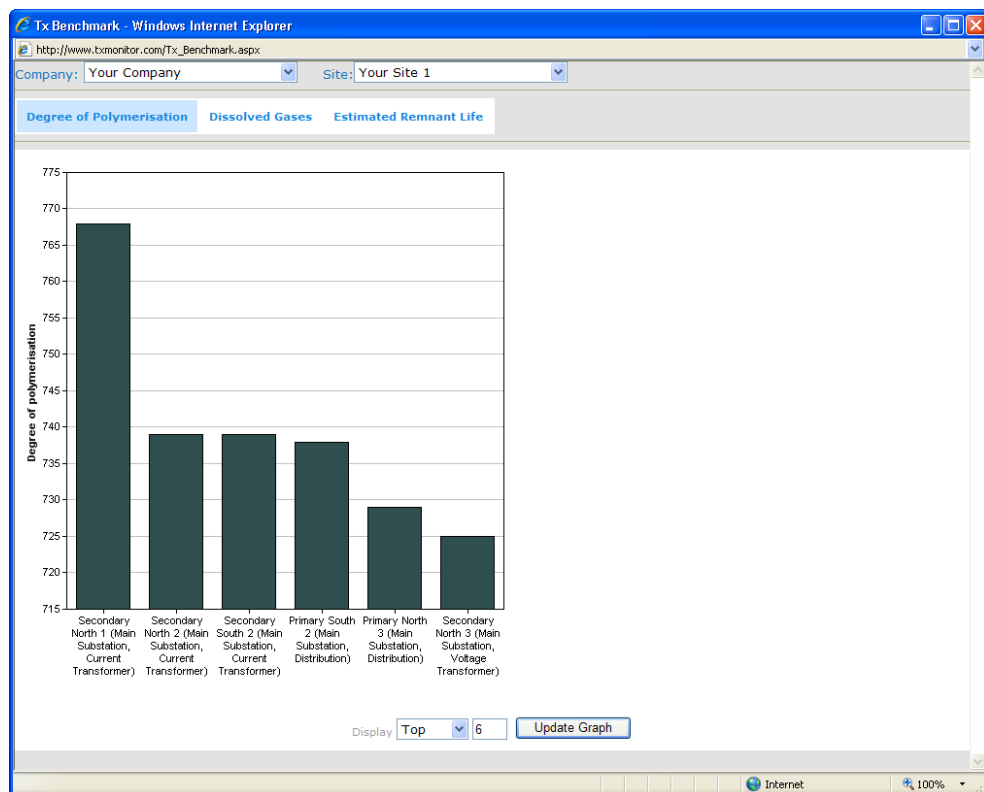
Tx Benchmark - Windows Internet Explorer

http://www.txmonitor.com/Tx_Benchmark.aspx

Company: Your Company Site: Your Site 1

Degree of Polymerisation Dissolved Gases Estimated Remnant Life

775
770
765
760
755
750
745
740
735
730
725
720
715

Degree of polymerisation

Secondary North 1 (Main Substation, Current Transformer)
Secondary North 2 (Main Substation, Current Transformer)
Secondary South 2 (Main Substation, Current Transformer)
Primary South 2 (Main Substation, Distribution)
Primary North 3 (Main Substation, Distribution)
Secondary North 3 (Main Substation, Voltage Transformer)

Display Top 6 Update Graph

Internet 100%